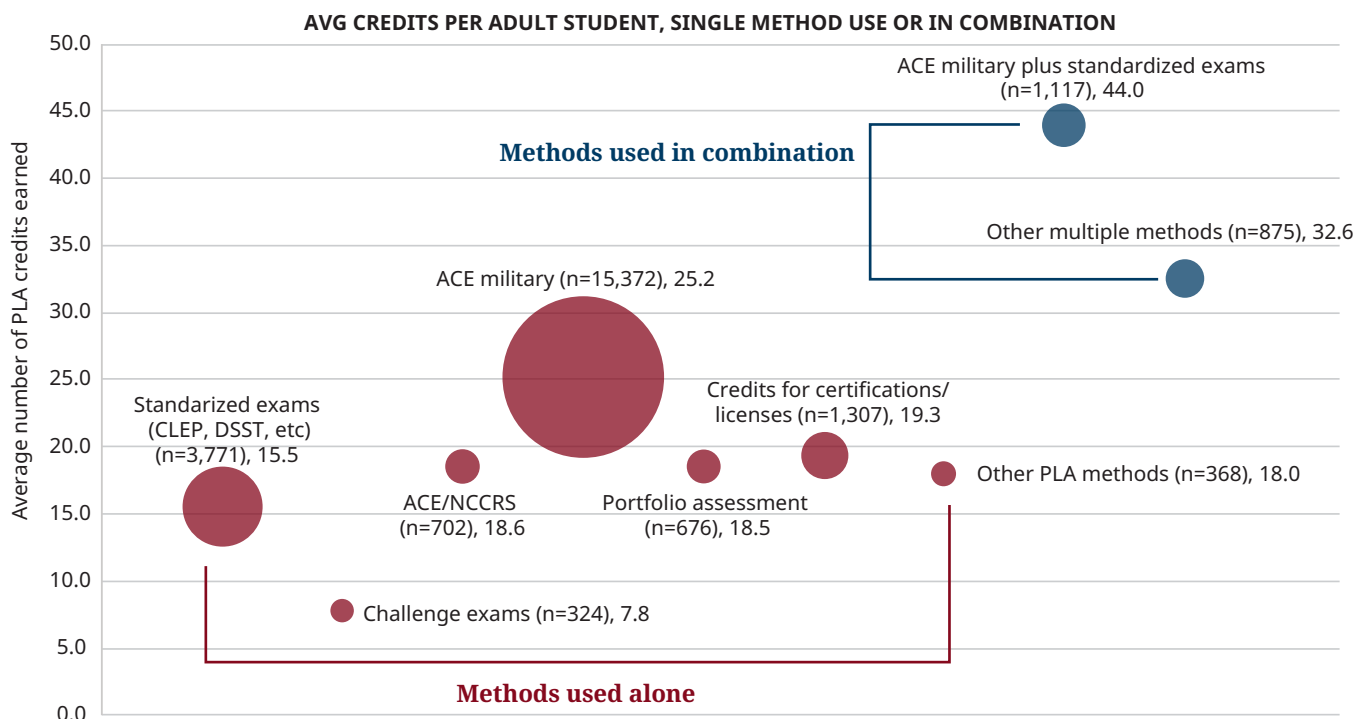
AVG CREDITS PER ADULT STUDENT, SINGLE METHOD USE OR IN COMBINATION

50.0
45.0
40.0
35.0
30.0
25.0
20.0
15.0
10.0
5.0
0.0

Average number of PLA credits earned

ACE military plus standardized exams (n=1,117), 44.0

Methods used in combination

Other multiple methods (n=875), 32.6

ACE military (n=15,372), 25.2

Credits for certifications/ licenses (n=1,307), 19.3

Standarized exams (CLEP, DSST, etc) (n=3,771), 15.5

Other PLA methods (n=368), 18.0

ACE/NCCRS (n=702), 18.6

Portfolio assessment (n=676), 18.5

Challenge exams (n=324), 7.8

Methods used alone